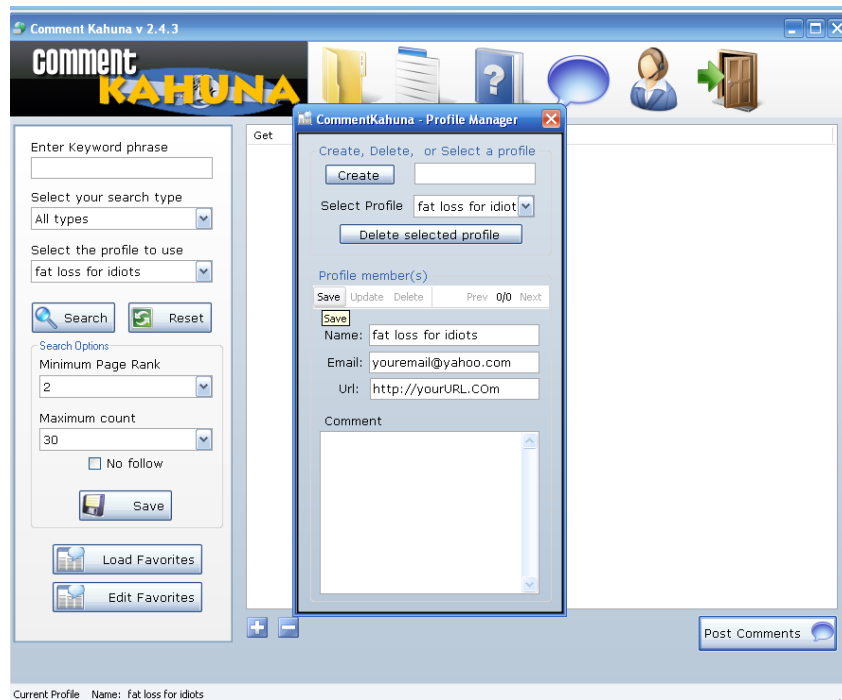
Comment Kahuna v 2.4.3

COMMENT KAHUNA

Enter Keyword phrase

Select your search type
All types

Select the profile to use
fat loss for idiots

Search
Reset

Search Options
Minimum Page Rank
2

Maximum count
30

No follow

Save

Load Favorites
Edit Favorites

Get

CommentKahuna - Profile Manager

Create, Delete, or Select a profile
Create
Select Profile fat loss for idiot
Delete selected profile

Profile member(s)
Save Update Delete Prev 0/0 Next
Save
Name: fat loss for idiots
Email: youremail@yahoo.com
Url: http://yourURL.COm

Comment

Post Comments

Current Profile Name: fat loss for idiots